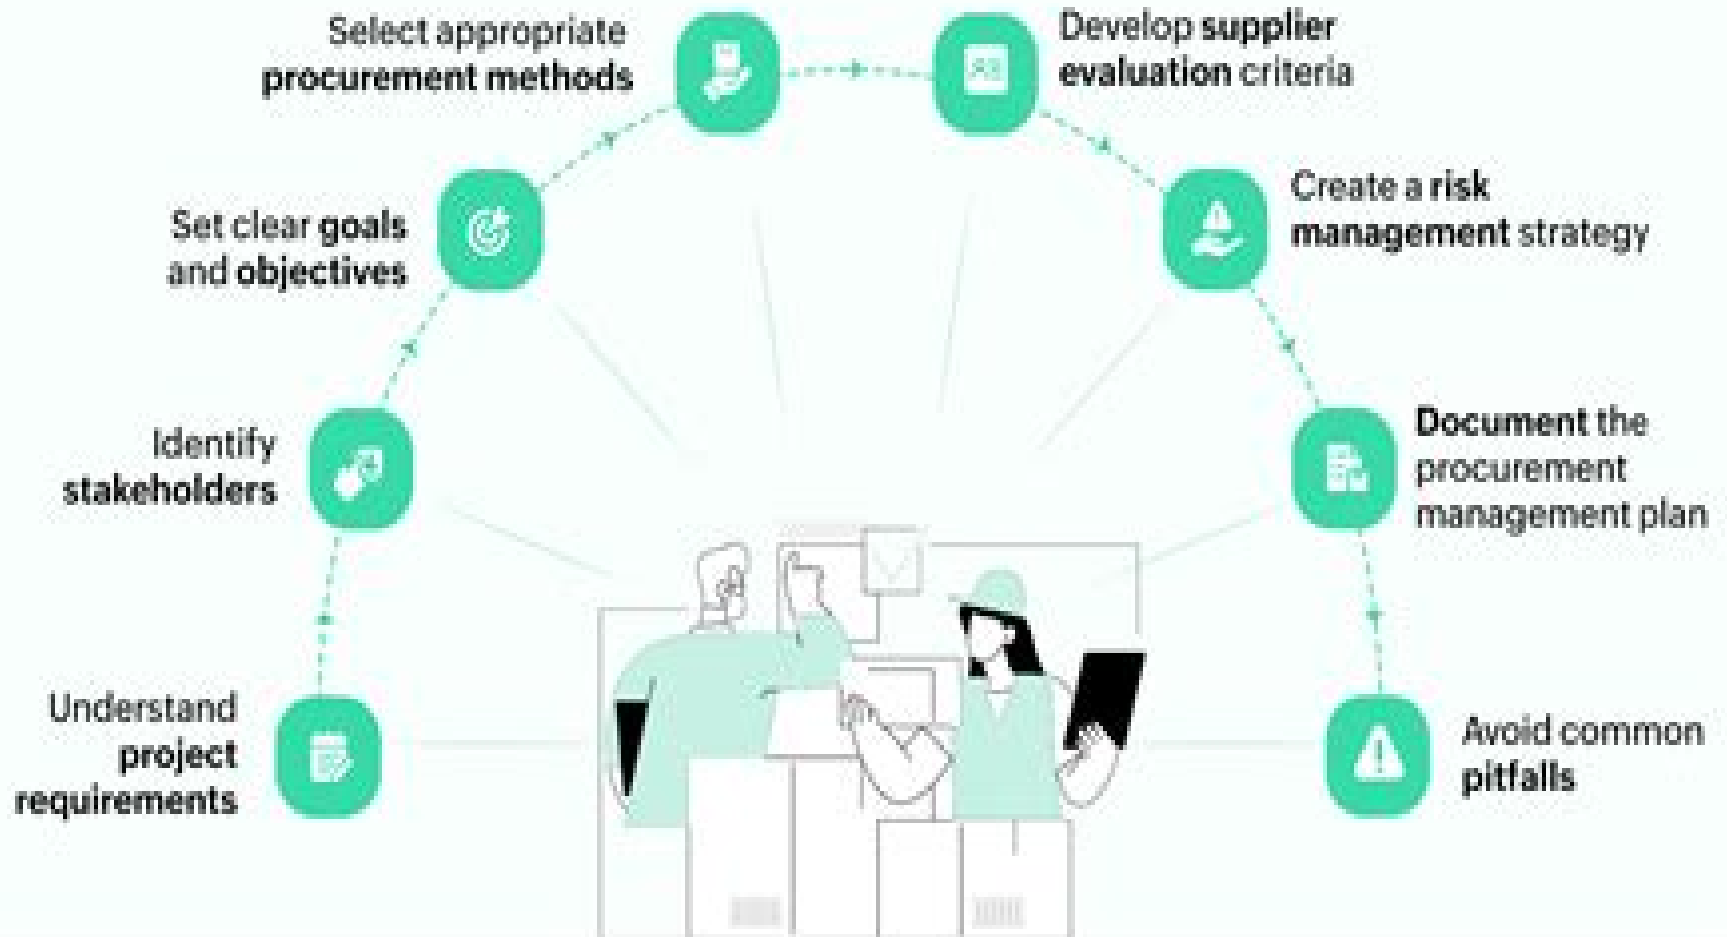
Understand project requirements

Identify stakeholders

Set clear goals and objectives

Select appropriate procurement methods

Develop supplier evaluation criteria

Create a risk management strategy

Document the procurement management plan

Avoid common pitfalls